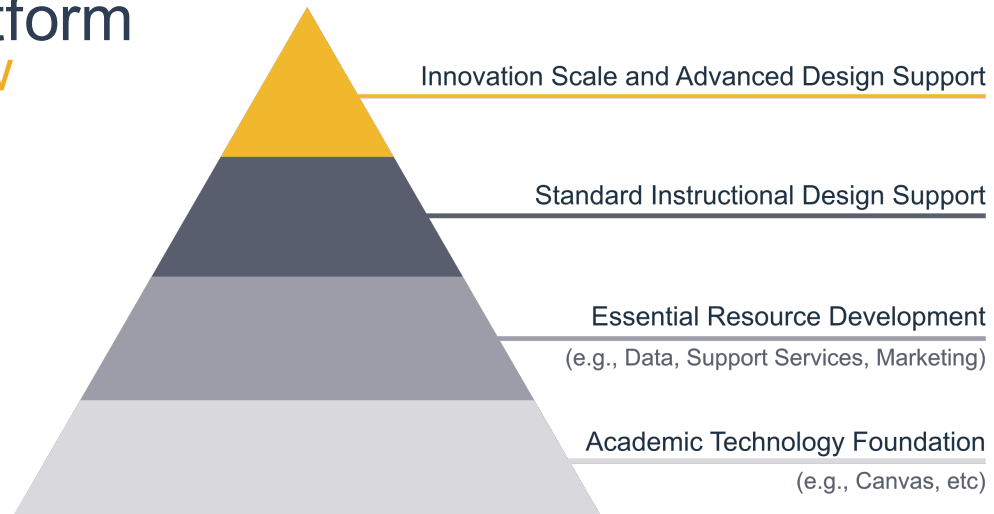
tform
v

Innovation Scale and Advanced Design Support

Standard Instructional Design Support

Essential Resource Development
(e.g., Data, Support Services, Marketing)

Academic Technology Foundation
(e.g., Canvas, etc)